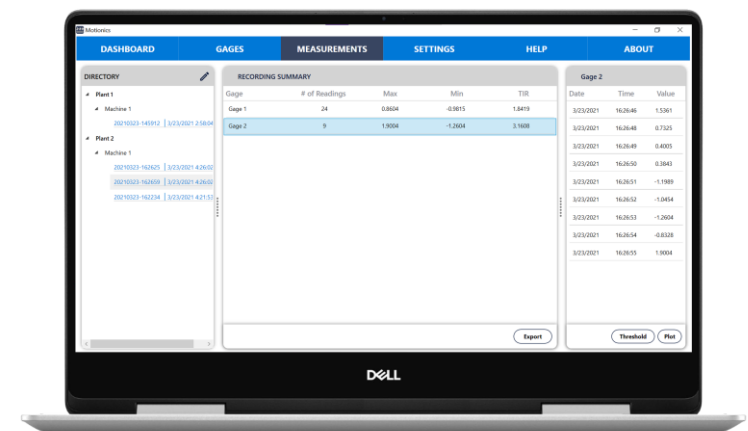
Motionics

DASHBOARD | GAGES | MEASUREMENTS | SETTINGS | HELP | ABOUT

DIRECTORY

Plant 1
Machine 1
20210323-145912 | 3/23/2021 2:58:04
Plant 2
Machine 1
20210323-162625 | 3/23/2021 4:26:02
20210323-162659 | 3/23/2021 4:26:0
20210323-162234 | 3/23/2021 4:21:5

RECORDING SUMMARY

| Gage | # of Readings | Max | Min | TIR |
|---|---|---|---|---|
| Gage 1 | 24 | 0.8604 | -0.9815 | 1.8419 |
| Gage 2 | 9 | 1.9004 | -1.2604 | 3.1608 |

Export

Gage 2

| Date | Time | Value |
|---|---|---|
| 3/23/2021 | 16:26:46 | 1.5361 |
| 3/23/2021 | 16:26:48 | 0.7325 |
| 3/23/2021 | 16:26:49 | 0.4005 |
| 3/23/2021 | 16:26:50 | 0.3843 |
| 3/23/2021 | 16:26:51 | -1.1989 |
| 3/23/2021 | 16:26:52 | -1.0454 |
| 3/23/2021 | 16:26:53 | -1.2604 |
| 3/23/2021 | 16:26:54 | -0.6328 |
| 3/23/2021 | 16:26:55 | 1.9004 |

Threshold | Plot

DELL